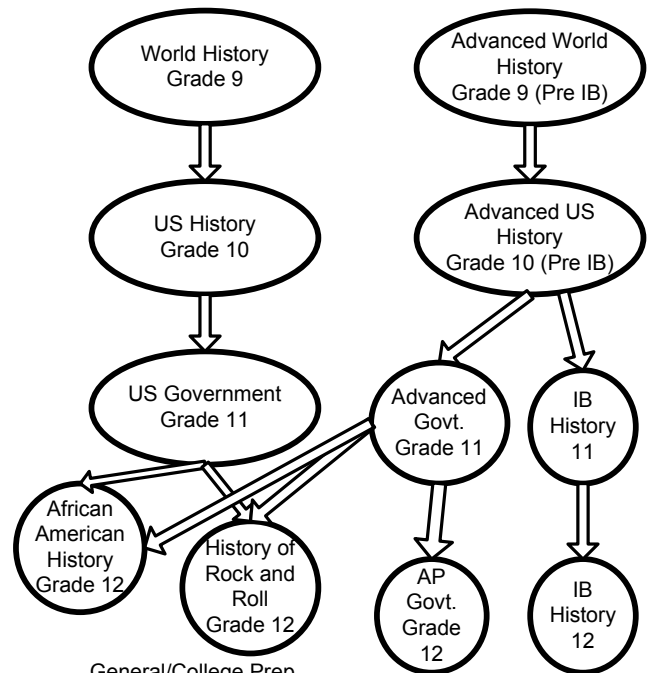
World History Grade 9

Advanced World History Grade 9 (Pre IB)

US History Grade 10

Advanced US History Grade 10 (Pre IB)

US Government Grade 11

Advanced Govt. Grade 11

IB History 11

African American History Grade 12

History of Rock and Roll Grade 12

AP Govt. Grade 12

IB History 12

General/College Prep